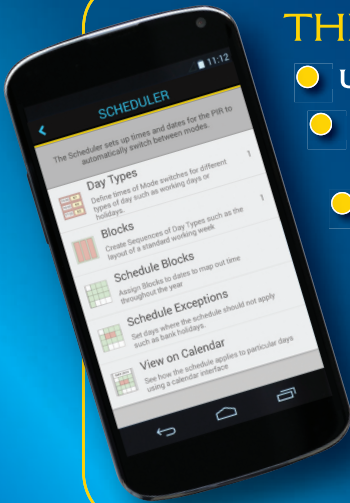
TH

U

11:12

SCHEDULER

The Scheduler sets up times and dates for the PIR to automatically switch between modes.

Day Types
Define times of Mode switches for different types of day such as working days or holidays.

Blocks
Create Sequences of Day Types such as the layout of a standard working week

Schedule Blocks
Assign Blocks to dates to map out time throughout the year

Schedule Exceptions
Set days where the schedule should not apply such as bank holidays.

View on Calendar
See how the schedule applies to particular days using a calendar interface